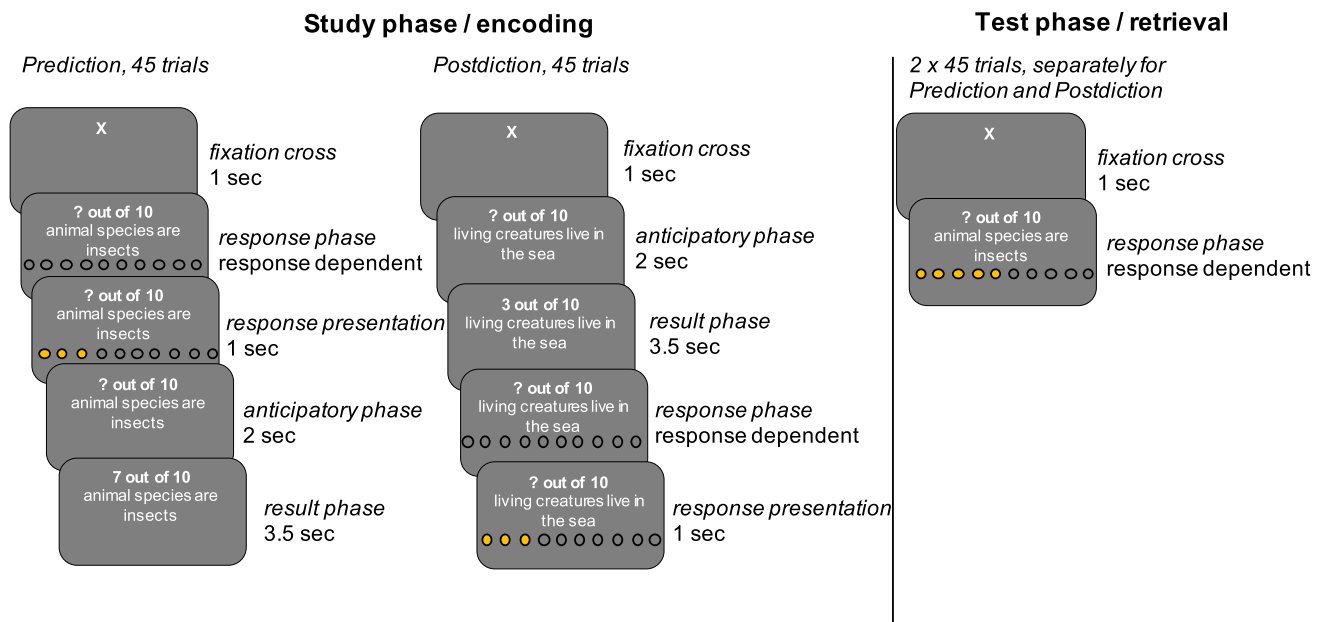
Study phase / encoding

Prediction, 45 trials

X

fixation cross
1 sec

? out of 10
animal species are insects

response phase
response dependent

? out of 10
animal species are insects

response presentation
1 sec

? out of 10
animal species are insects

anticipatory phase
2 sec

7 out of 10
animal species are insects

result phase
3.5 sec

Postdiction, 45 trials

X

fixation cross
1 sec

? out of 10
living creatures live in the sea

anticipatory phase
2 sec

3 out of 10
living creatures live in the sea

result phase
3.5 sec

? out of 10
living creatures live in the sea

response phase
response dependent

? out of 10
living creatures live in the sea

response presentation
1 sec

Test phase / retrieval

2 x 45 trials, separately for Prediction and Postdiction

X

fixation cross
1 sec

? out of 10
animal species are insects

response phase
response dependent